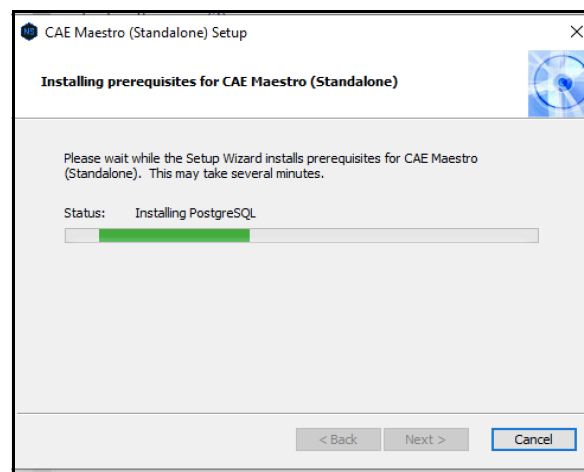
CAE Maestro (Standalone) Setup

Installing prerequisites for CAE Maestro (Standalone)

Please wait while the Setup Wizard installs prerequisites for CAE Maestro (Standalone). This may take several minutes.

Status: Installing PostgreSQL

< Back Next > Cancel